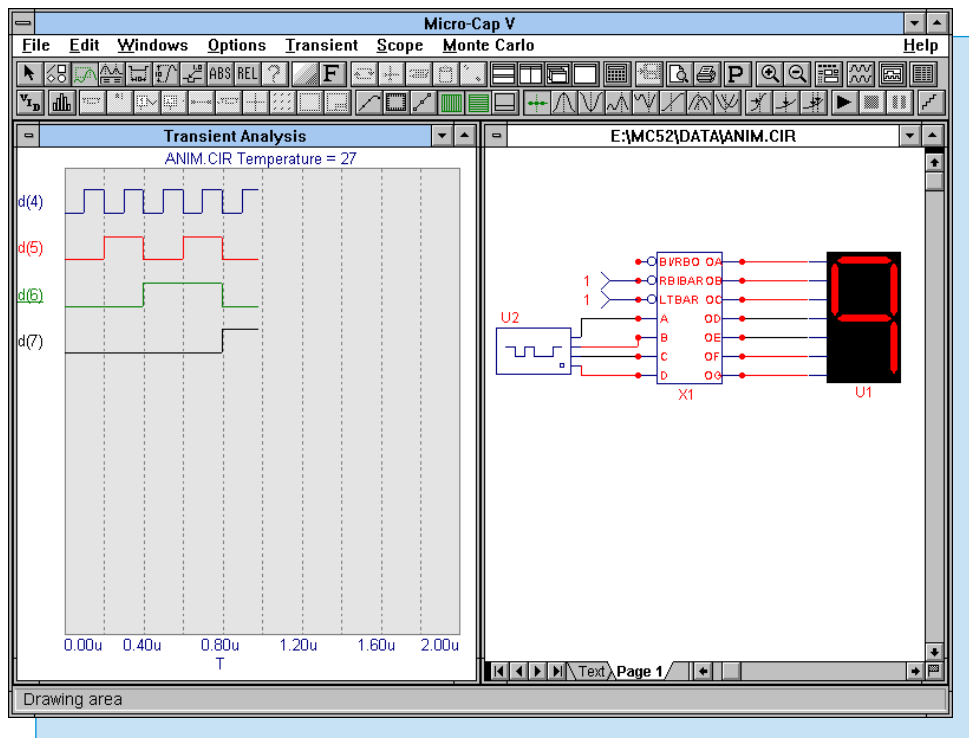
Micro-Cap V

File Edit Windows Options Transient Scope Monte Carlo Help

ABS REL ? F P

Transient Analysis

ANIM.CIR Temperature = 27

d(4)
d(5)
d(6)
d(7)

0.00u 0.40u 0.80u 1.20u 1.60u 2.00u
T

E:\MC52\DATA\ANIM.CIR

BI/RBO OA
RBIBAR OB
LTBAR OC
A OD
B OE
C OF
D OG

1
1

U2
X1
U1

Text Page 1

Drawing area